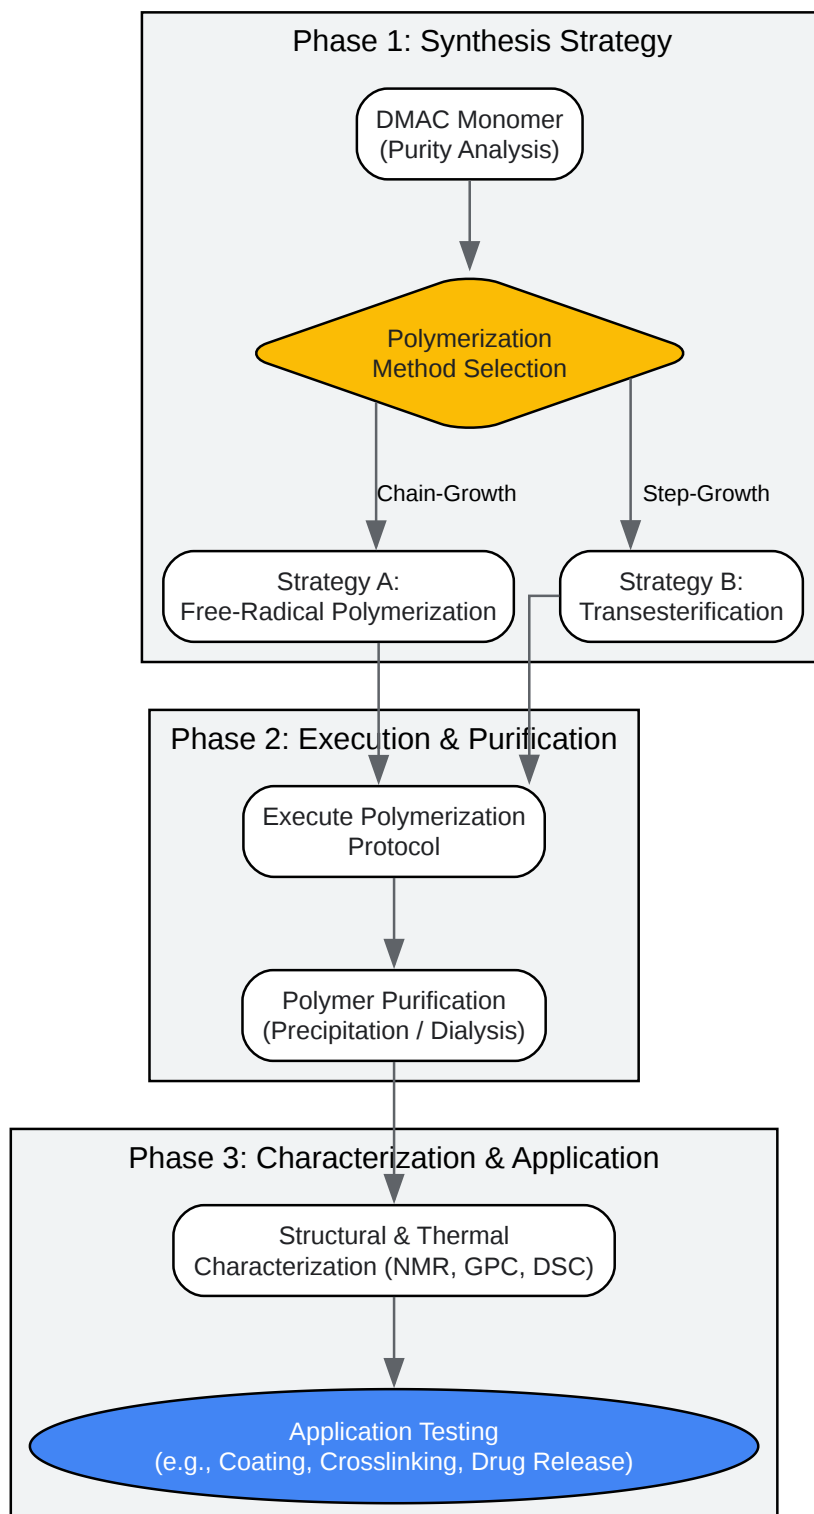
Phase 1: Synthesis Strategy

DMAC Monomer
(Purity Analysis)

Polymerization
Method Selection

Chain-Growth

Step-Growth

Strategy A:
Free-Radical Polymerization

Strategy B:
Transesterification

Phase 2: Execution & Purification

Execute Polymerization
Protocol

Polymer Purification
(Precipitation / Dialysis)

Phase 3: Characterization & Application

Structural & Thermal
Characterization (NMR, GPC, DSC)

Application Testing
(e.g., Coating, Crosslinking, Drug Release)